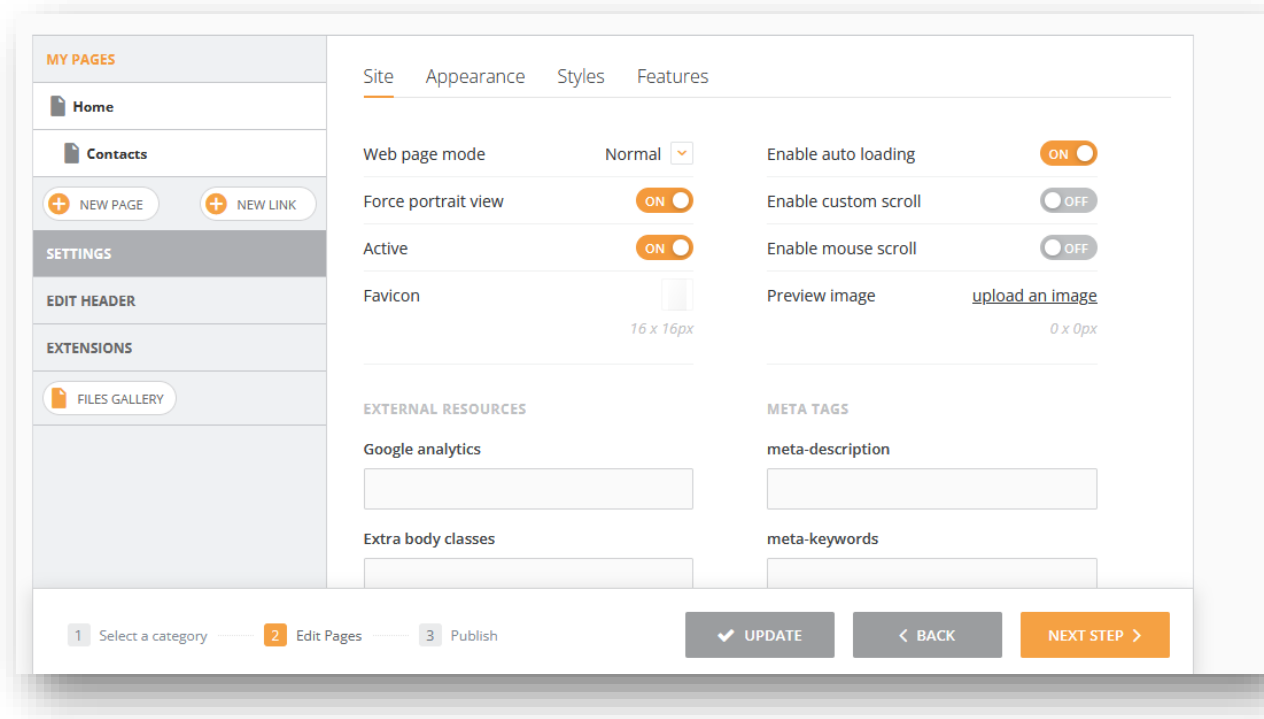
MY PAGES

Home

Contacts

NEW PAGE

NEW LINK

SETTINGS

EDIT HEADER

EXTENSIONS

FILES GALLERY

Site Appearance Styles Features

Web page mode Normal

Force portrait view ON

Active ON

Favicon

16 x 16px

Enable auto loading ON

Enable custom scroll OFF

Enable mouse scroll OFF

Preview image upload an image

0 x 0px

EXTERNAL RESOURCES

Google analytics

Extra body classes

META TAGS

meta-description

meta-keywords

1 Select a category 2 Edit Pages 3 Publish

UPDATE

BACK

NEXT STEP